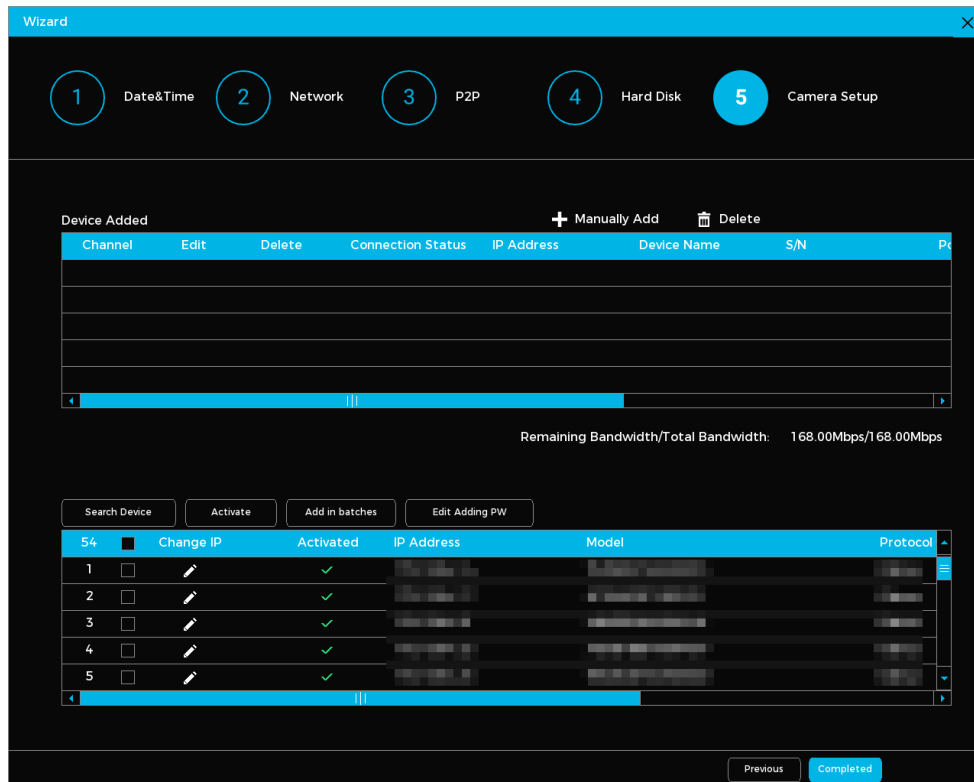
Wizard

1 Date&Time 2 Network 3 P2P 4 Hard Disk 5 Camera Setup

Device Added

Manually Add Delete

| Channel | Edit | Delete | Connection Status | IP Address | Device Name | S/N | P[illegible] |
|---|---|---|---|---|---|---|---|
| | | | | | | | |
| | | | | | | | |
| | | | | | | | |
| | | | | | | | |
| | | | | | | | |

Remaining Bandwidth/Total Bandwidth: 168.00Mbps/168.00Mbps

Search Device Activate Add in batches Edit Adding PW

| 54 | | Change IP | Activated | IP Address | Model | Protocol |
|---|---|---|---|---|---|---|
| 1 | | | ✓ | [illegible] | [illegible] | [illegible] |
| 2 | | | ✓ | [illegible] | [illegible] | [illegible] |
| 3 | | | ✓ | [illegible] | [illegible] | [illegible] |
| 4 | | | ✓ | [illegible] | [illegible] | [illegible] |
| 5 | | | ✓ | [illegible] | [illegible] | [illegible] |

Previous Completed